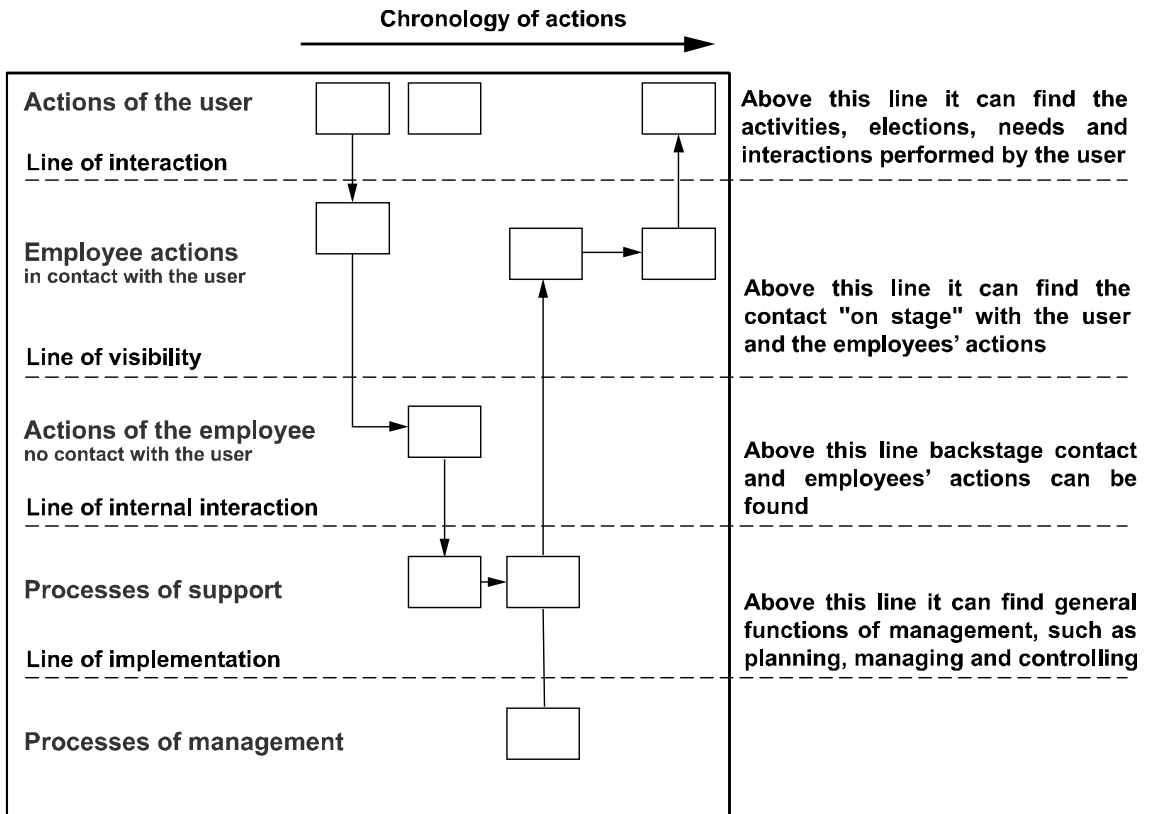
Chronology of actions

Actions of the user

Line of interaction

Above this line it can find the activities, elections, needs and interactions performed by the user

Employee actions
in contact with the user

Above this line it can find the contact "on stage" with the user and the employees' actions

Line of visibility

Actions of the employee
no contact with the user

Above this line backstage contact and employees' actions can be found

Line of internal interaction

Processes of support

Above this line it can find general functions of management, such as planning, managing and controlling

Line of implementation

Processes of management